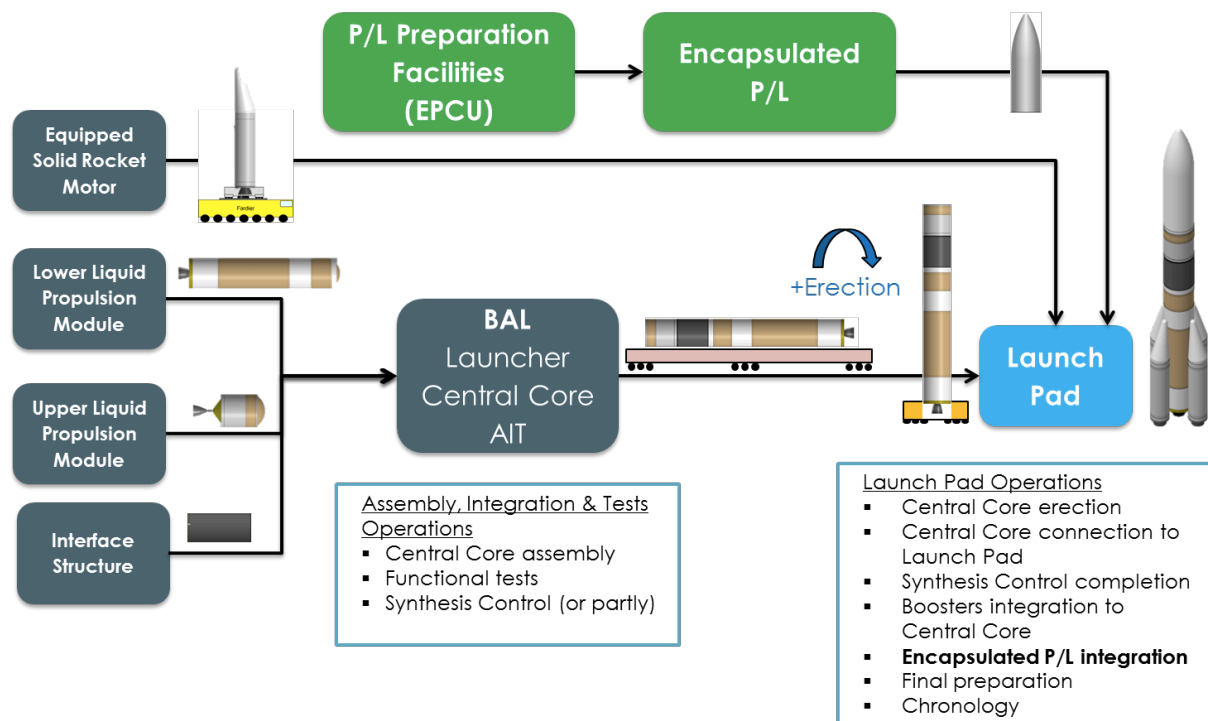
P/L Preparation Facilities (EPCU)

Encapsulated P/L

Equipped Solid Rocket Motor

Fardier

Lower Liquid Propulsion Module

Upper Liquid Propulsion Module

Interface Structure

BAL Launcher Central Core AIT

+Erection

Launch Pad

Assembly, Integration & Tests Operations
- Central Core assembly
- Functional tests
- Synthesis Control (or partly)

Launch Pad Operations
- Central Core erection
- Central Core connection to Launch Pad
- Synthesis Control completion
- Boosters integration to Central Core
- **Encapsulated P/L integration**
- Final preparation
- Chronology